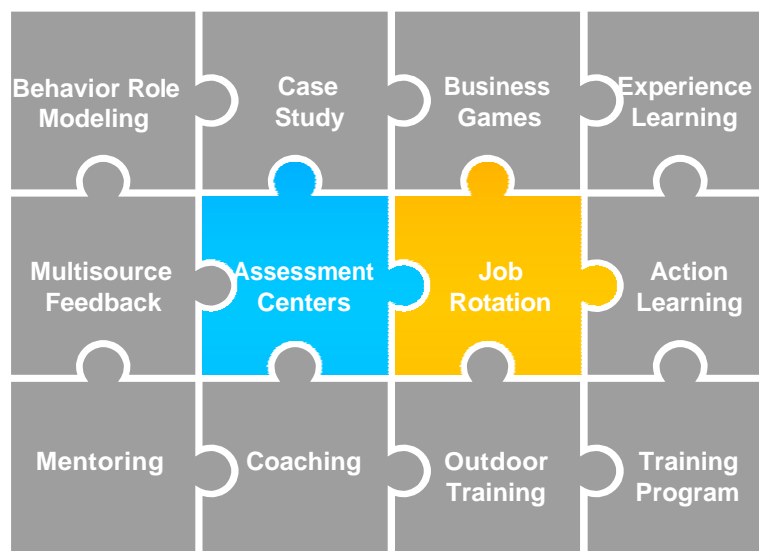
Behavior Role Modeling

Case Study

Business Games

Experience Learning

Multisource Feedback

Assessment Centers

Job Rotation

Action Learning

Mentoring

Coaching

Outdoor Training

Training Program